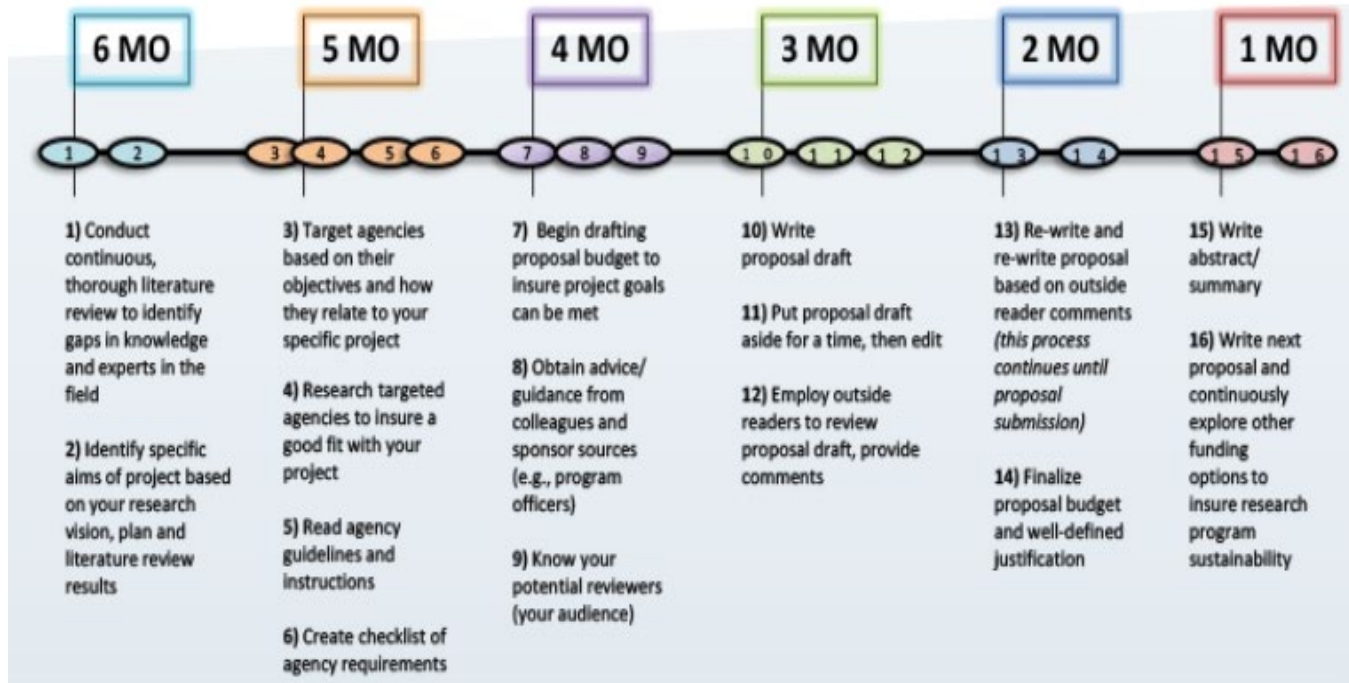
6 MO

5 MO

4 MO

3 MO

2 MO

1 MO

1 2 3 4 5 6 7 8 9 10 11 12 13 14 15 16

1) Conduct continuous, thorough literature review to identify gaps in knowledge and experts in the field

2) Identify specific aims of project based on your research vision, plan and literature review results

3) Target agencies based on their objectives and how they relate to your specific project

4) Research targeted agencies to insure a good fit with your project

5) Read agency guidelines and instructions

6) Create checklist of agency requirements

7) Begin drafting proposal budget to insure project goals can be met

8) Obtain advice/ guidance from colleagues and sponsor sources (e.g., program officers)

9) Know your potential reviewers (your audience)

10) Write proposal draft

11) Put proposal draft aside for a time, then edit

12) Employ outside readers to review proposal draft, provide comments

13) Re-write and re-write proposal based on outside reader comments *(this process continues until proposal submission)*

14) Finalize proposal budget and well-defined justification

15) Write abstract/ summary

16) Write next proposal and continuously explore other funding options to insure research program sustainability